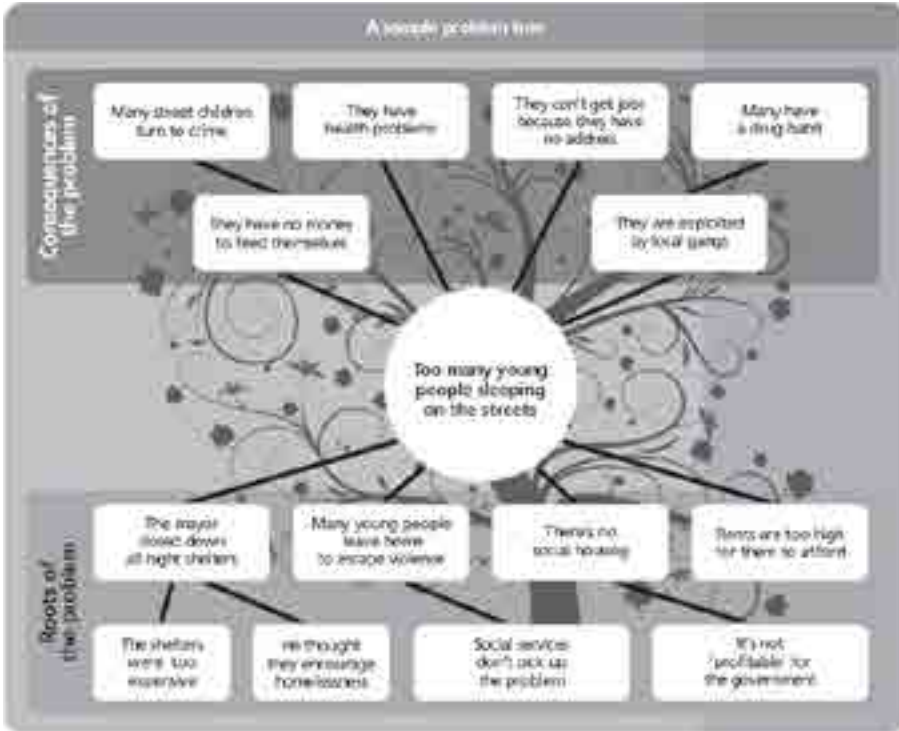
A sample problem tree

Consequences of the problem

Many street children turn to crime

They have health problems

They can't get jobs because they have no address

Many have a drug habit

They have no money to feed themselves

They are exploited by local gangs

Too many young people sleeping on the streets

Roots of the problem

The mayor closed down all night shelters

Many young people leave home to escape violence

There's no social housing

Rents are too high for them to afford

The shelters were too expensive

He thought they encourage homelessness

Social services don't pick up the problem

It's not profitable for the government